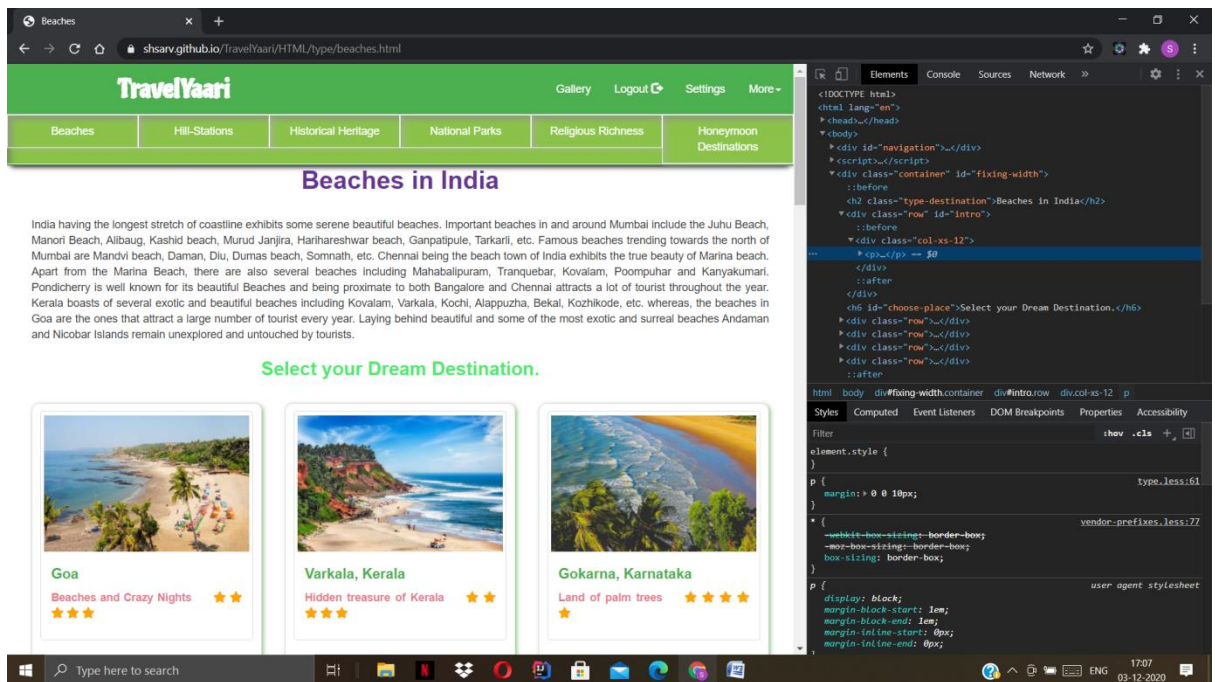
Beaches ×  +

shsarv.github.io/TravelYaari/HTML/type/beaches.html

TravelYaari

Gallery  Logout  Settings  More

Beaches | Hill-Stations | Historical Heritage | National Parks | Religious Richness | Honeymoon Destinations

Beaches in India

India having the longest stretch of coastline exhibits some serene beautiful beaches. Important beaches in and around Mumbai include the Juhu Beach, Manori Beach, Alibaug, Kashid beach, Murud Janjira, Harihareshwar beach, Ganpatipule, Tarkarli, etc. Famous beaches trending towards the north of Mumbai are Mandvi beach, Daman, Diu, Dumas beach, Somnath, etc. Chennai being the beach town of India exhibits the true beauty of Marina beach. Apart from the Marina Beach, there are also several beaches including Mahabalipuram, Tranquebar, Kovalam, Poompuhar and Kanyakumari. Pondicherry is well known for its beautiful Beaches and being proximate to both Bangalore and Chennai attracts a lot of tourist throughout the year. Kerala boasts of several exotic and beautiful beaches including Kovalam, Varkala, Kochi, Alappuzha, Bekal, Kozhikode, etc. whereas, the beaches in Goa are the ones that attract a large number of tourist every year. Laying behind beautiful and some of the most exotic and surreal beaches Andaman and Nicobar Islands remain unexplored and untouched by tourists.

Select your Dream Destination.

Goa
Beaches and Crazy Nights

Varkala, Kerala
Hidden treasure of Kerala

Gokarna, Karnataka
Land of palm trees

Elements  Console  Sources  Network  »

<!DOCTYPE html>
<html lang="en">
▶<head>…</head>
▼<body>
▶<div id="navigation">…</div>
▶<script>…</script>
▼<div class="container" id="fixing-width">
::before
<h2 class="type-destination">Beaches in India</h2>
▼<div class="row" id="intro">
::before
▼<div class="col-xs-12">
▶<p>…</p> == $0
</div>
::after
</div>
<h6 id="choose-place">Select your Dream Destination.</h6>
▶<div class="row">…</div>
▶<div class="row">…</div>
▶<div class="row">…</div>
▶<div class="row">…</div>
::after

html  body  div#fixing-width.container  div#intro.row  div.col-xs-12  p

Styles  Computed  Event Listeners  DOM Breakpoints  Properties  Accessibility

Filter  :hov  .cls  +

element.style {
}
p {  type.less:61
margin: ▶ 0 0 10px;
}
* {  vendor-prefixes.less:77
-webkit-box-sizing: border-box;
-moz-box-sizing: border-box;
box-sizing: border-box;
}
p {  user agent stylesheet
display: block;
margin-block-start: 1em;
margin-block-end: 1em;
margin-inline-start: 0px;
margin-inline-end: 0px;

Type here to search

ENG  17:07  03-12-2020